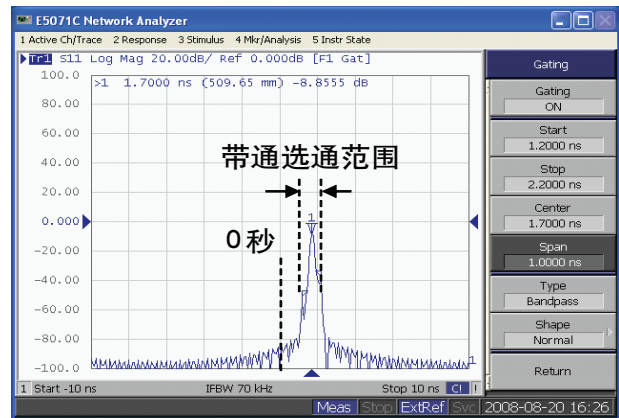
E5071C Network Analyzer

1 Active Ch/Trace 2 Response 3 Stimulus 4 Mkr/Analysis 5 Instr State

Tr1 S11 Log Mag 20.00dB/ Ref 0.000dB [F1 Gat]

>1 1.7000 ns (509.65 mm) -8.8555 dB

100.0
80.00
60.00
40.00
20.00
0.000
-20.00
-40.00
-60.00
-80.00
-100.0

带通选通范围

0秒

1

1

1 Start -10 ns IFBW 70 kHz Stop 10 ns C! !

Gating

Gating
ON

Start
1.2000 ns

Stop
2.2000 ns

Center
1.7000 ns

Span
1.0000 ns

Type
Bandpass

Shape
Normal

Return

Meas Stop ExtRef Svc 2008-08-20 16:26